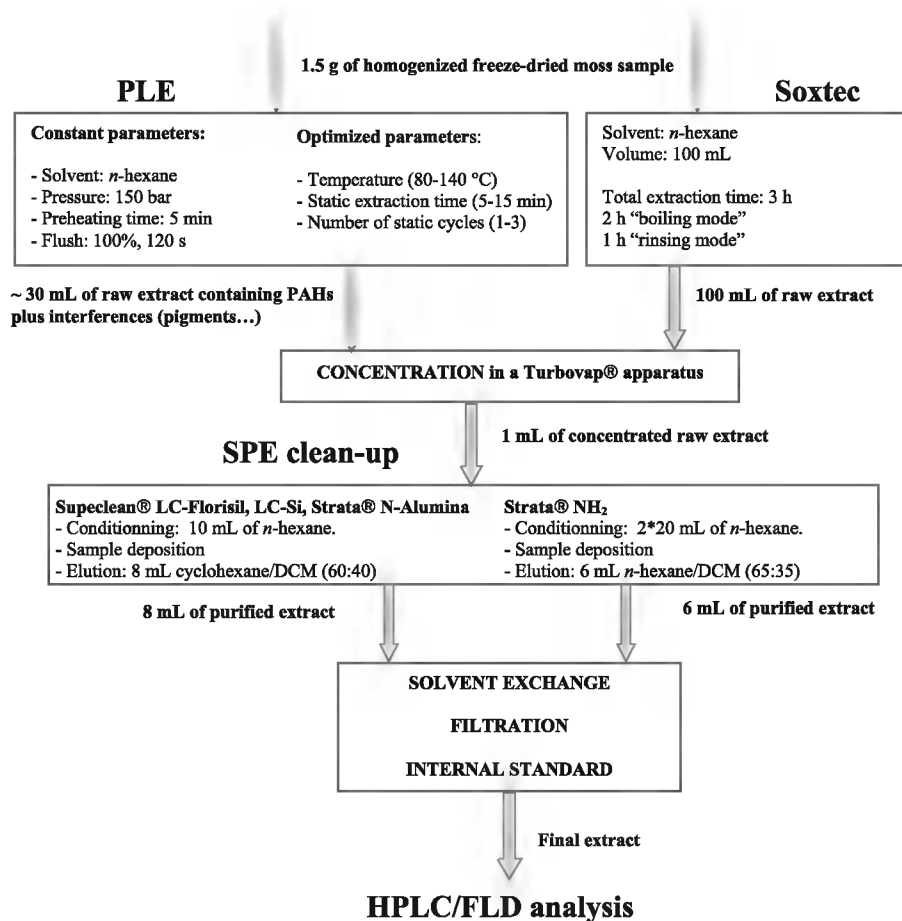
1.5 g of homogenized freeze-dried moss sample

PLE

Soxtec

Constant parameters:

- Solvent: *n*-hexane
- Pressure: 150 bar
- Preheating time: 5 min
- Flush: 100%, 120 s

Optimized parameters:

- Temperature (80-140 °C)
- Static extraction time (5-15 min)
- Number of static cycles (1-3)

Solvent: *n*-hexane
Volume: 100 mL

Total extraction time: 3 h
2 h "boiling mode"
1 h "rinsing mode"

~ 30 mL of raw extract containing PAHs plus interferences (pigments…)

100 mL of raw extract

CONCENTRATION in a Turbovap® apparatus

SPE clean-up

1 mL of concentrated raw extract

Supeclean® LC-Florisil, LC-Si, Strata® N-Alumina
- Conditionning: 10 mL of *n*-hexane.
- Sample deposition
- Elution: 8 mL cyclohexane/DCM (60:40)

Strata® $NH_2$
- Conditionning: 2*20 mL of *n*-hexane.
- Sample deposition
- Elution: 6 mL *n*-hexane/DCM (65:35)

8 mL of purified extract

6 mL of purified extract

SOLVENT EXCHANGE

FILTRATION

INTERNAL STANDARD

Final extract

HPLC/FLD analysis